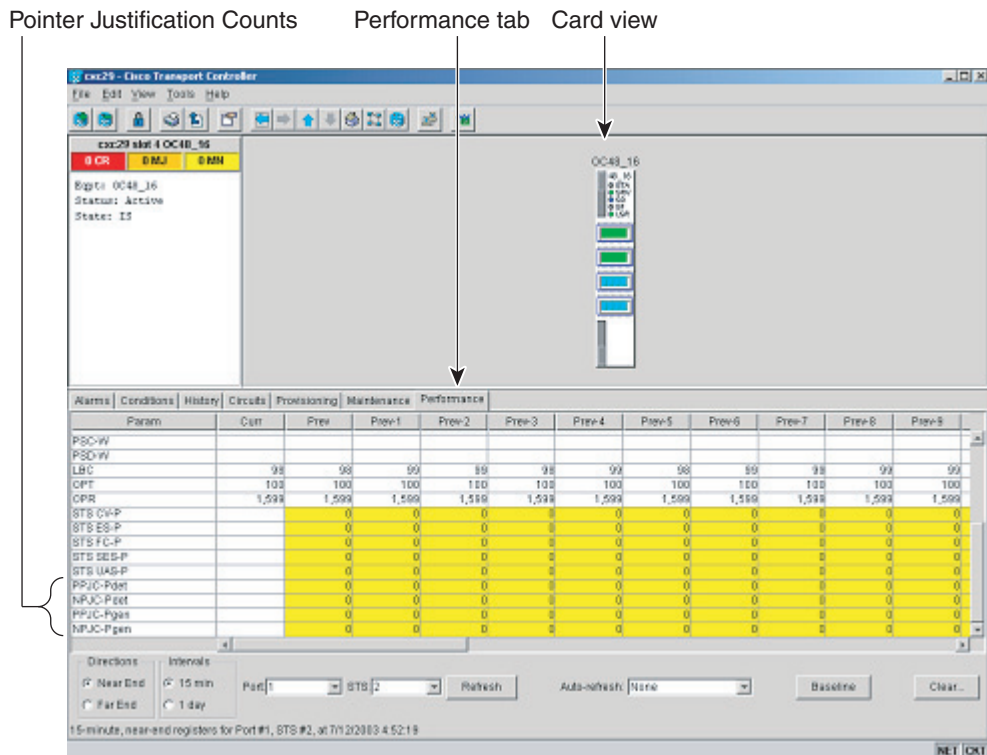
Pointer Justification Counts

Performance tab

Card view

cxc29 - Cisco Transport Controller

File Edit View Tools Help

cxc29 slot 4 OC48_16

0 CR 0 MJ 0 MN

Eqpt: OC48_16
Status: Active
State: IS

OC48_16

Alarms | Conditions | History | Circuits | Provisioning | Maintenance | Performance

| Param | Curr | Prev | Prev-1 | Prev-2 | Prev-3 | Prev-4 | Prev-5 | Prev-6 | Prev-7 | Prev-8 | Prev-9 |
|---|---|---|---|---|---|---|---|---|---|---|---|
| PSC-W | | | | | | | | | | | |
| PSD-W | | | | | | | | | | | |
| LBC | 99 | 99 | 99 | 99 | 99 | 99 | 99 | 99 | 99 | 99 | 99 |
| OPT | 100 | 100 | 100 | 100 | 100 | 100 | 100 | 100 | 100 | 100 | 100 |
| OPR | 1,599 | 1,599 | 1,599 | 1,599 | 1,599 | 1,599 | 1,599 | 1,599 | 1,599 | 1,599 | 1,599 |
| STS CV-P | | 0 | 0 | 0 | 0 | 0 | 0 | 0 | 0 | 0 | 0 |
| STS ES-P | | 0 | 0 | 0 | 0 | 0 | 0 | 0 | 0 | 0 | 0 |
| STS FC-P | | 0 | 0 | 0 | 0 | 0 | 0 | 0 | 0 | 0 | 0 |
| STS SES-P | | 0 | 0 | 0 | 0 | 0 | 0 | 0 | 0 | 0 | 0 |
| STS UAS-P | | 0 | 0 | 0 | 0 | 0 | 0 | 0 | 0 | 0 | 0 |
| PPJC-Pdet | | 0 | 0 | 0 | 0 | 0 | 0 | 0 | 0 | 0 | 0 |
| NPJC-Pdet | | 0 | 0 | 0 | 0 | 0 | 0 | 0 | 0 | 0 | 0 |
| PPJC-Pgen | | 0 | 0 | 0 | 0 | 0 | 0 | 0 | 0 | 0 | 0 |
| NPJC-Pgen | | 0 | 0 | 0 | 0 | 0 | 0 | 0 | 0 | 0 | 0 |

Directions
Near End
Far End

Intervals
15 min
1 day

Port 1 STS 2 Refresh Auto-refresh: None Baseline Clear...

15-minute, near-end registers for Port #1, STS #2, at 7/12/2003 4:52:19

NET CKT